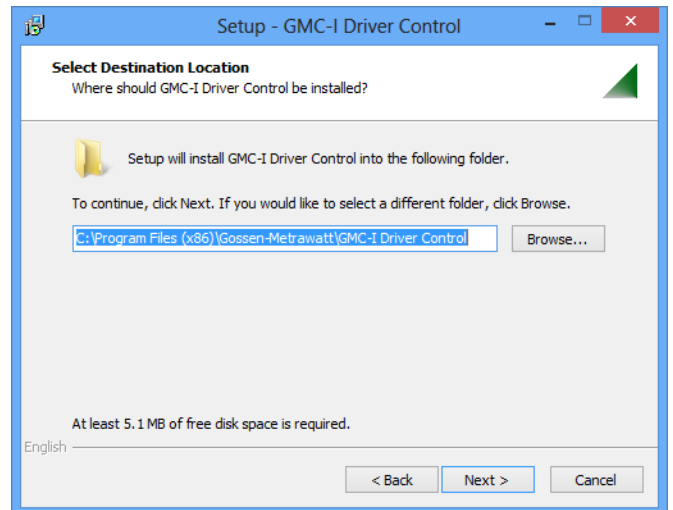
Setup - GMC-I Driver Control

Select Destination Location
Where should GMC-I Driver Control be installed?

Setup will install GMC-I Driver Control into the following folder.

To continue, click Next. If you would like to select a different folder, click Browse.

C:\Program Files (x86)\Gossen-Metrawatt\GMC-I Driver Control

Browse...

At least 5.1 MB of free disk space is required.

English

< Back

Next >

Cancel